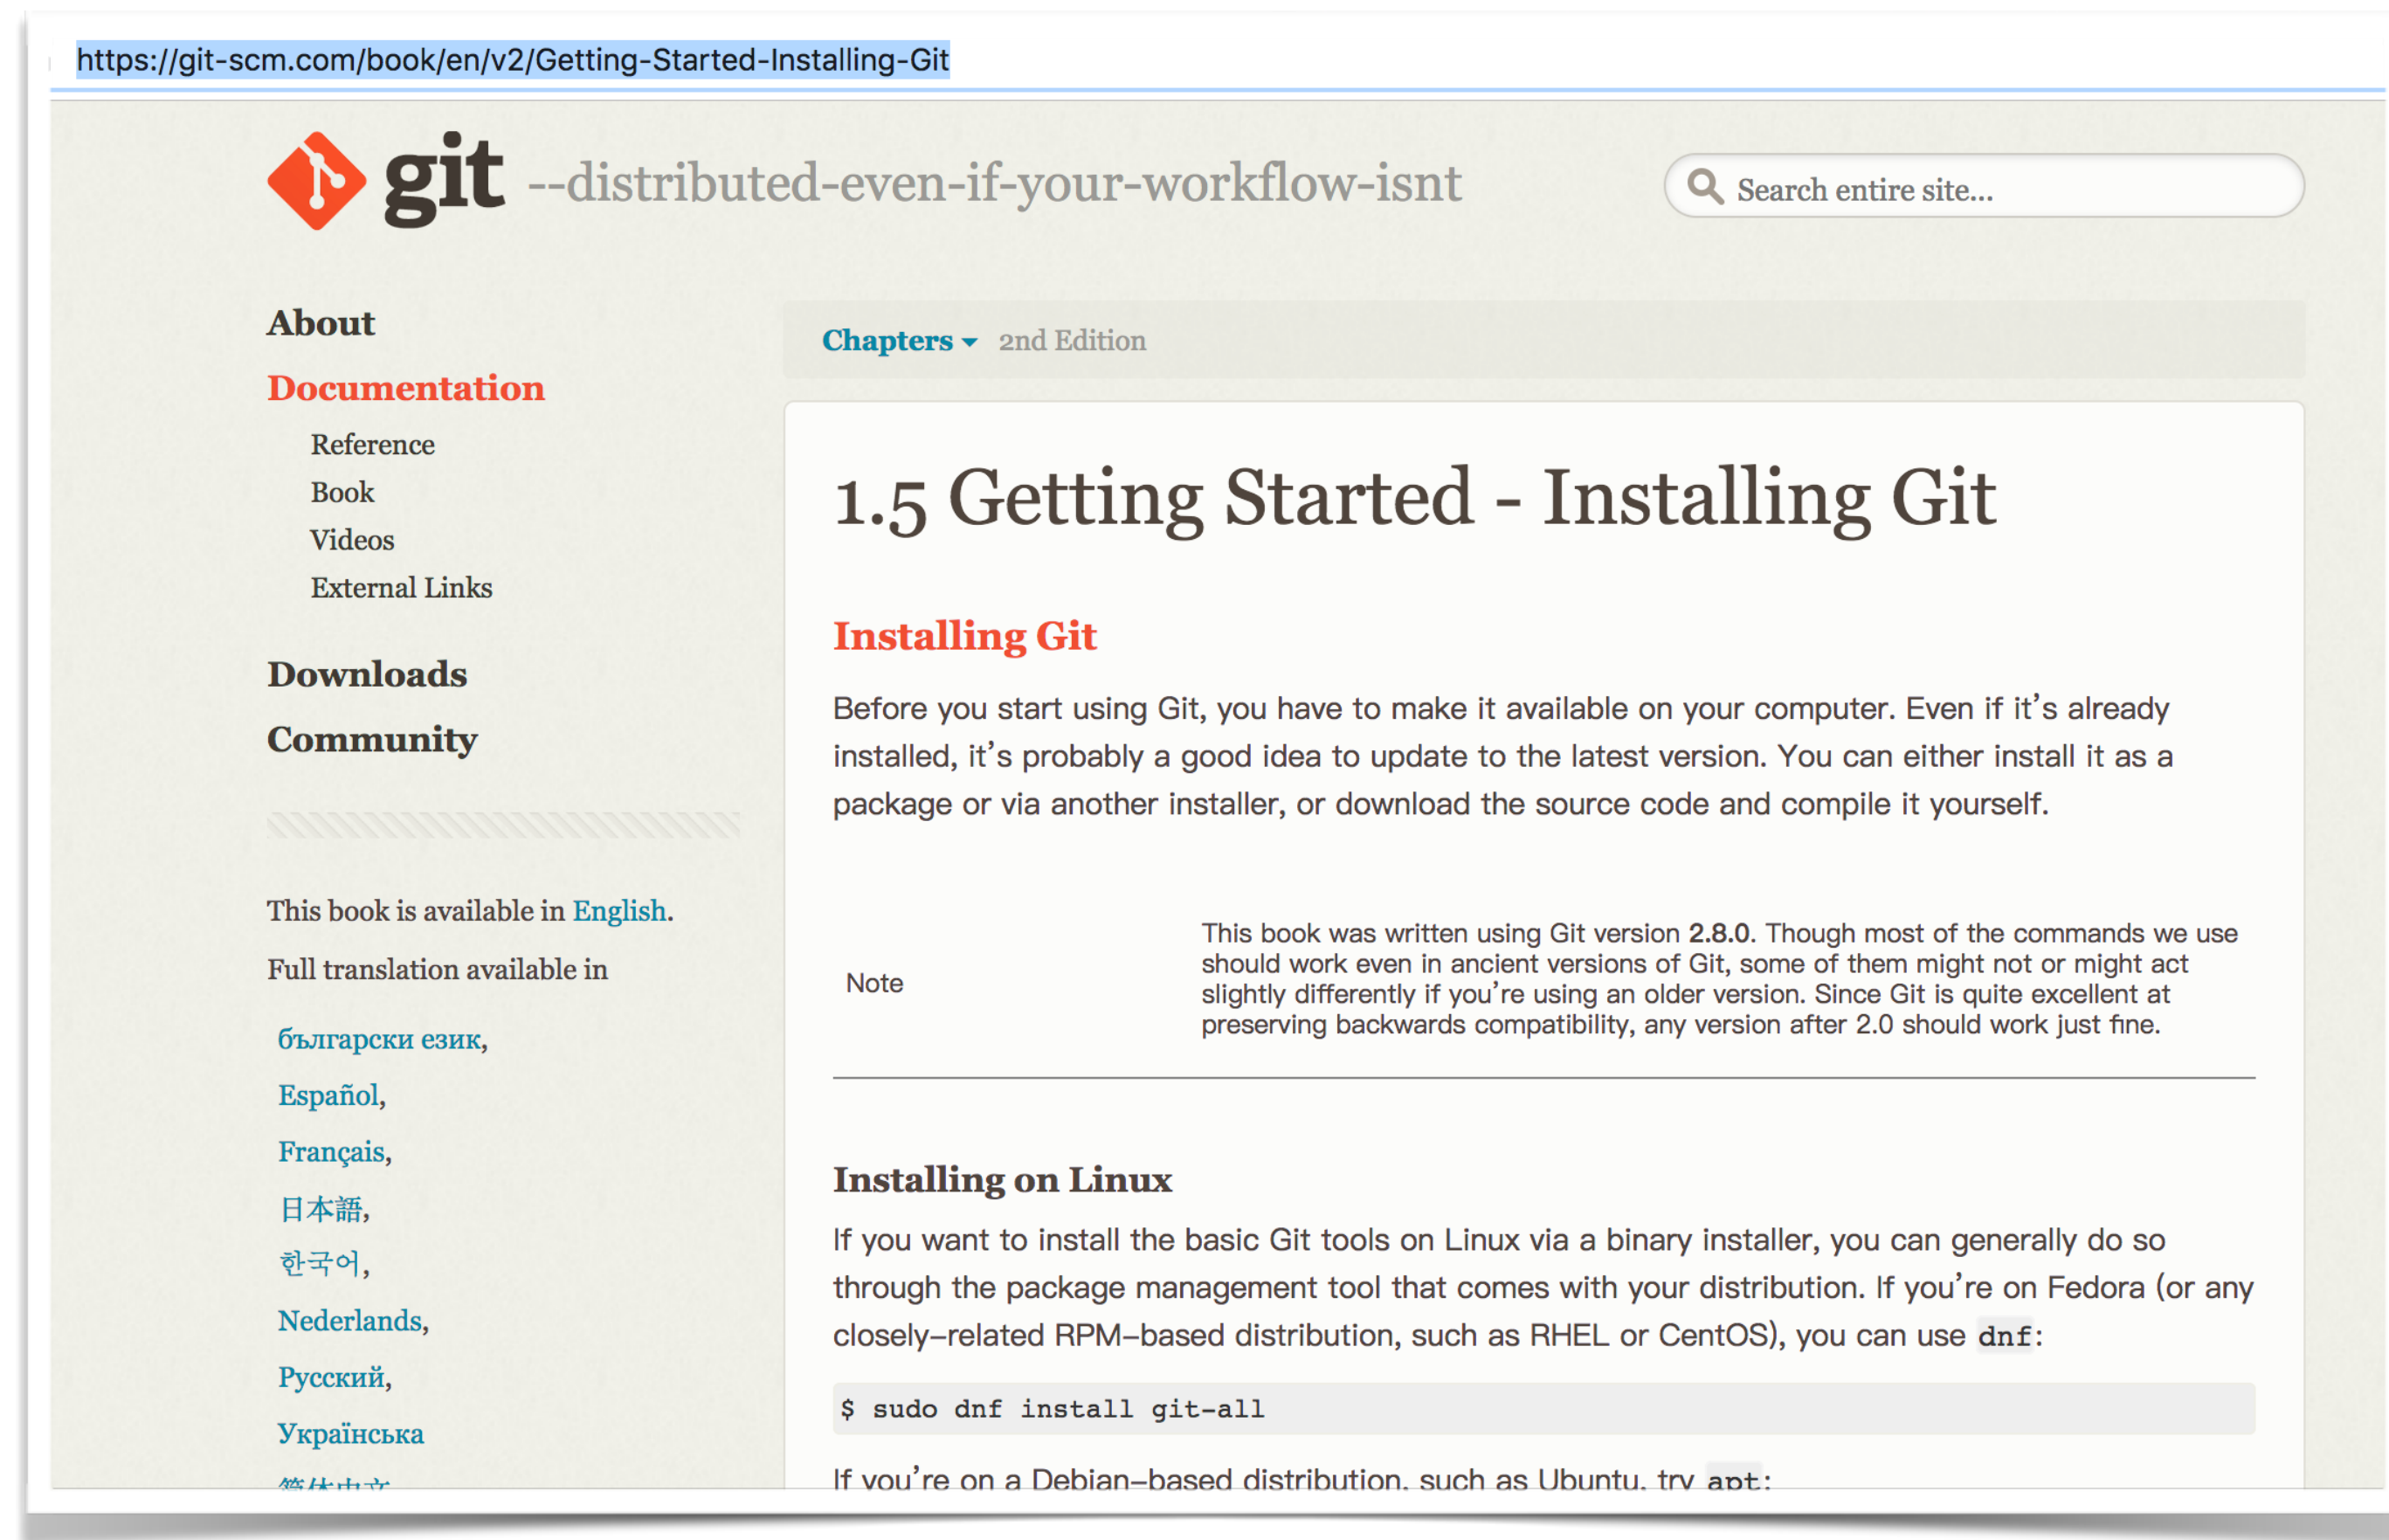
https://git-scm.com/book/en/v2/Getting-Started-Installing-Git

git --distributed-even-if-your-workflow-isnt

Search entire site...

About

Documentation

Reference

Book

Videos

External Links

Downloads

Community

This book is available in English.

Full translation available in

български език,

Español,

Français,

日本語,

한국어,

Nederlands,

Русский,

Українська

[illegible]

Chapters ▾ 2nd Edition

1.5 Getting Started - Installing Git

Installing Git

Before you start using Git, you have to make it available on your computer. Even if it's already installed, it's probably a good idea to update to the latest version. You can either install it as a package or via another installer, or download the source code and compile it yourself.

Note

This book was written using Git version 2.8.0. Though most of the commands we use should work even in ancient versions of Git, some of them might not or might act slightly differently if you're using an older version. Since Git is quite excellent at preserving backwards compatibility, any version after 2.0 should work just fine.

Installing on Linux

If you want to install the basic Git tools on Linux via a binary installer, you can generally do so through the package management tool that comes with your distribution. If you're on Fedora (or any closely–related RPM–based distribution, such as RHEL or CentOS), you can use dnf:

$ sudo dnf install git-all

If you're on a Debian–based distribution, such as Ubuntu, try apt: